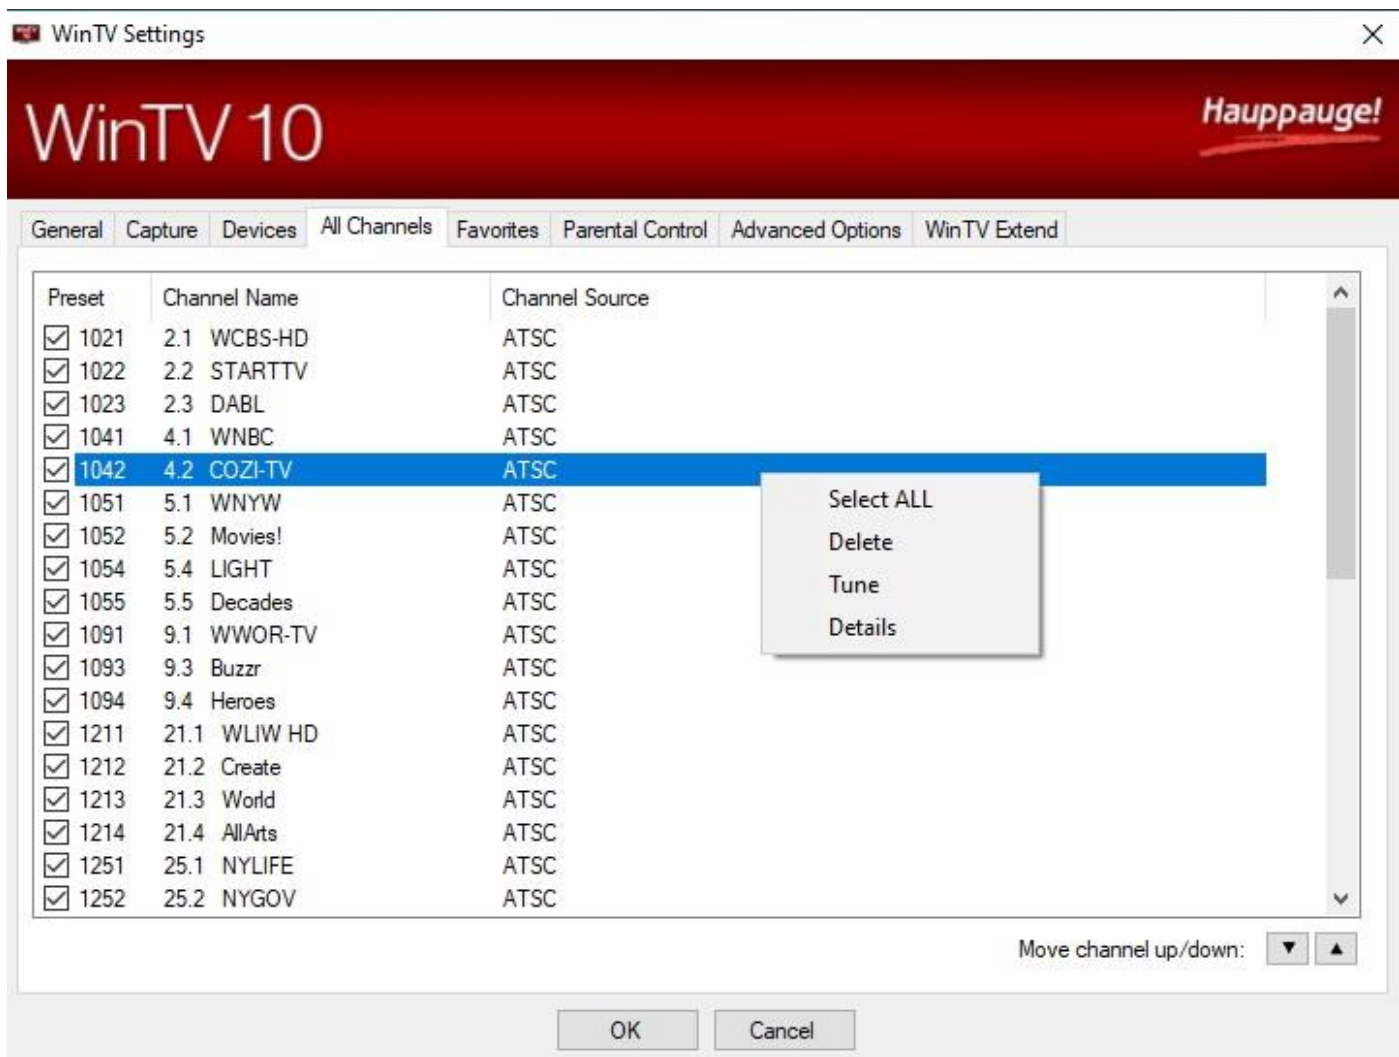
WinTV Settings

WinTV 10

Hauppauge!

General | Capture | Devices | All Channels | Favorites | Parental Control | Advanced Options | WinTV Extend

| Preset | Channel Name | Channel Source |
|---|---|---|
| 1021 | 2.1 WCBS-HD | ATSC |
| 1022 | 2.2 STARTTV | ATSC |
| 1023 | 2.3 DABL | ATSC |
| 1041 | 4.1 WNBC | ATSC |
| 1042 | 4.2 COZI-TV | ATSC |
| 1051 | 5.1 WNYW | ATSC |
| 1052 | 5.2 Movies! | ATSC |
| 1054 | 5.4 LIGHT | ATSC |
| 1055 | 5.5 Decades | ATSC |
| 1091 | 9.1 WWOR-TV | ATSC |
| 1093 | 9.3 Buzzr | ATSC |
| 1094 | 9.4 Heroes | ATSC |
| 1211 | 21.1 WLIW HD | ATSC |
| 1212 | 21.2 Create | ATSC |
| 1213 | 21.3 World | ATSC |
| 1214 | 21.4 AllArts | ATSC |
| 1251 | 25.1 NYLIFE | ATSC |
| 1252 | 25.2 NYGOV | ATSC |

Select ALL
Delete
Tune
Details

Move channel up/down: ▼ ▲

OK
Cancel